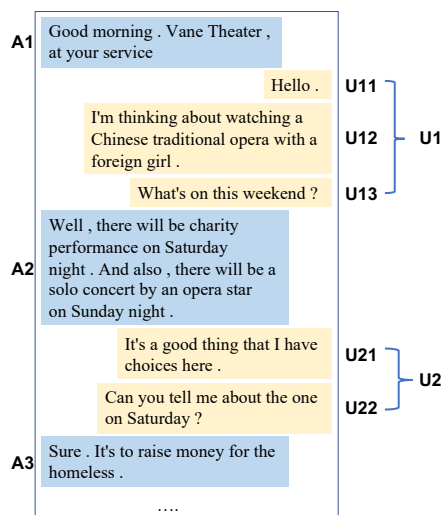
A1 Good morning . Vane Theater , at your service

Hello . U11

I'm thinking about watching a Chinese traditional opera with a foreign girl . U12

U1

What's on this weekend ? U13

A2 Well , there will be charity performance on Saturday night . And also , there will be a solo concert by an opera star on Sunday night .

It's a good thing that I have choices here . U21

U2

Can you tell me about the one on Saturday ? U22

A3 Sure . It's to raise money for the homeless .

….